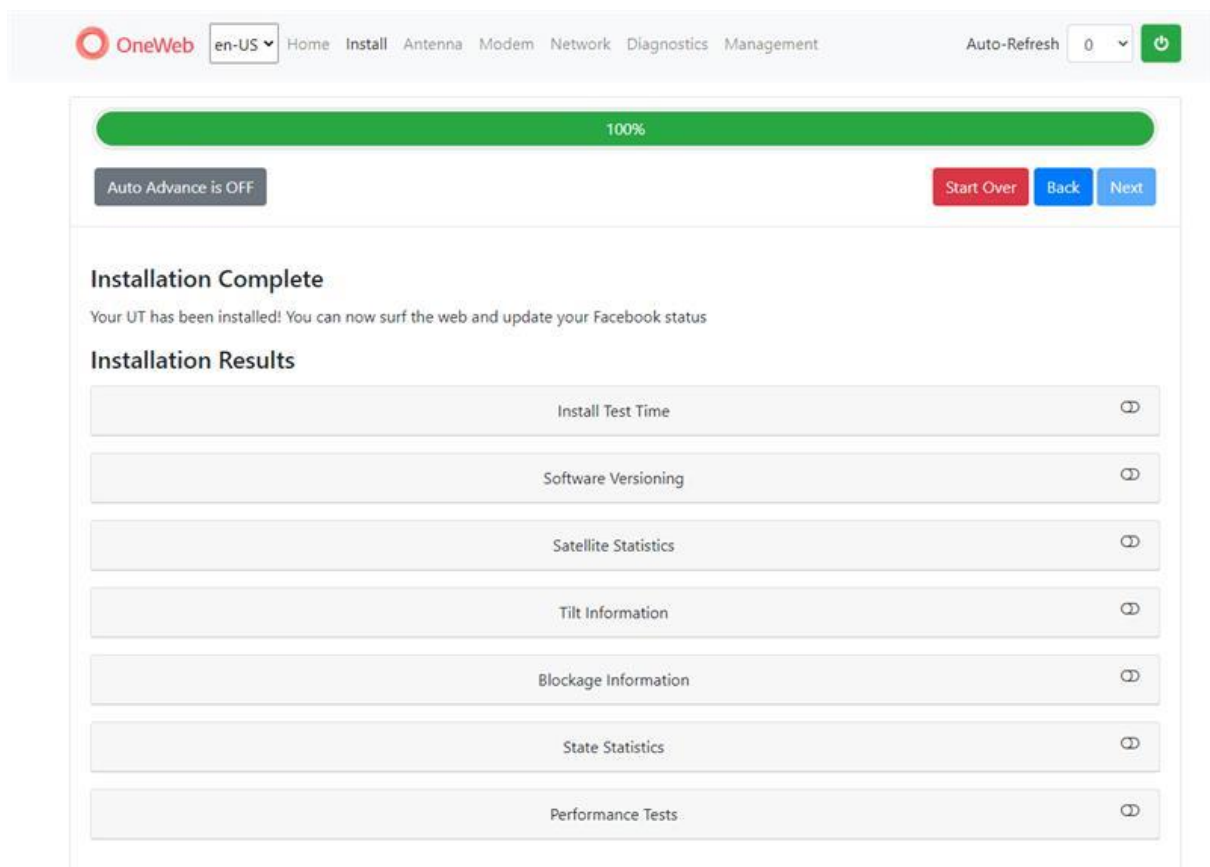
OneWeb en-US Home Install Antenna Modem Network Diagnostics Management Auto-Refresh 0

100%

Auto Advance is OFF

Start Over Back Next

Installation Complete

Your UT has been installed! You can now surf the web and update your Facebook status

Installation Results

Install Test Time

Software Versioning

Satellite Statistics

Tilt Information

Blockage Information

State Statistics

Performance Tests